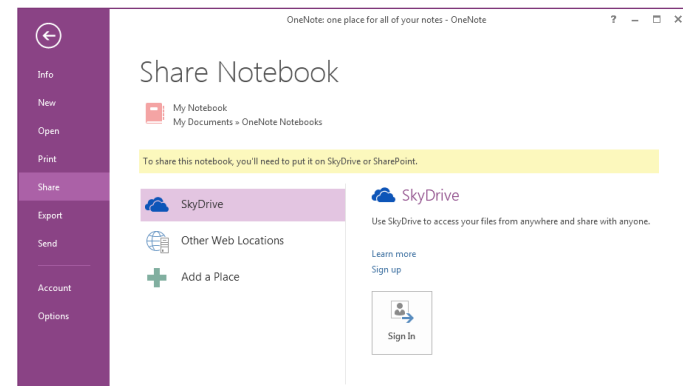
OneNote: one place for all of your notes - OneNote

? – ☐ ✕

Info

New

Open

Print

Share

Export

Send

Account

Options

Share Notebook

My Notebook
My Documents » OneNote Notebooks

To share this notebook, you'll need to put it on SkyDrive or SharePoint.

SkyDrive

Other Web Locations

Add a Place

SkyDrive

Use SkyDrive to access your files from anywhere and share with anyone.

Learn more

Sign up

Sign In